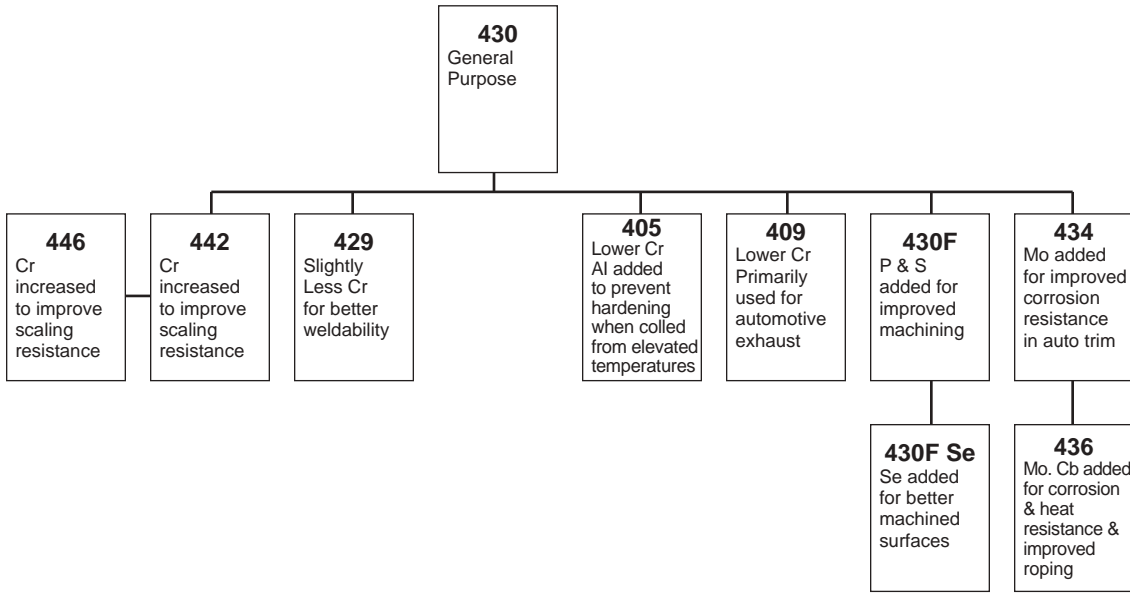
**430**
General Purpose

**446**
Cr increased to improve scaling resistance

**442**
Cr increased to improve scaling resistance

**429**
Slightly Less Cr for better weldability

**405**
Lower Cr
Al added to prevent hardening when colled from elevated temperatures

**409**
Lower Cr
Primarily used for automotive exhaust

**430F**
P & S added for improved machining

**434**
Mo added for improved corrosion resistance in auto trim

**430F Se**
Se added for better machined surfaces

**436**
Mo. Cb added for corrosion & heat resistance & improved roping